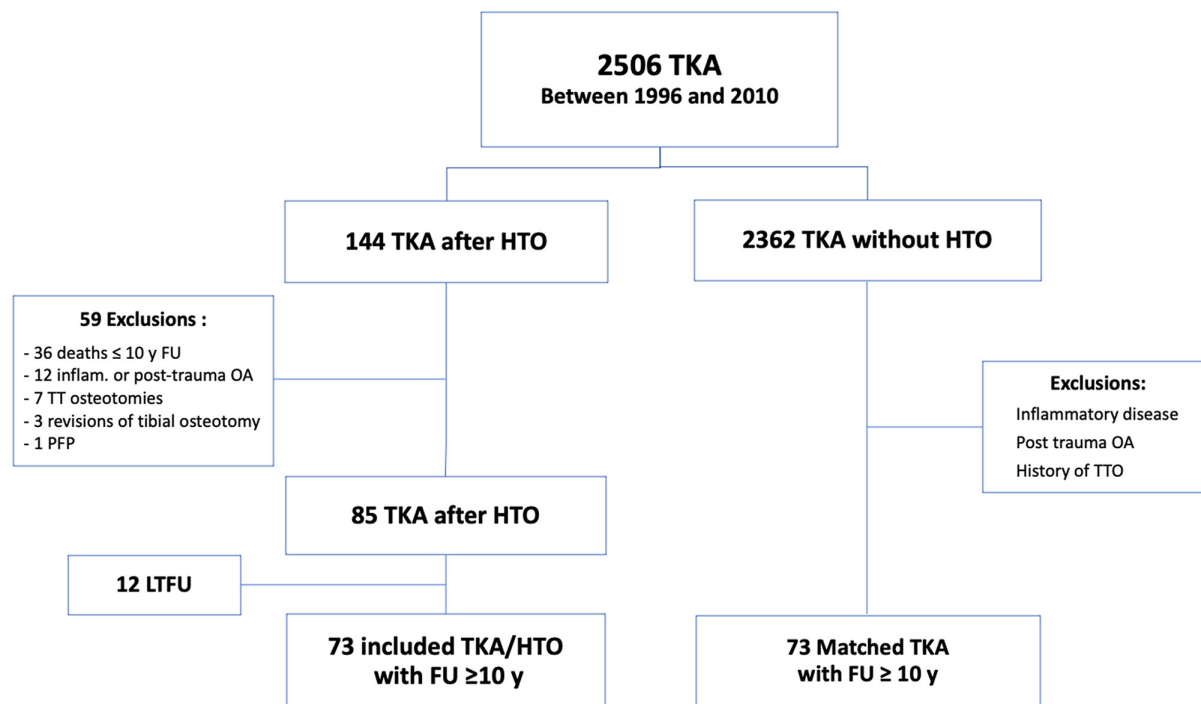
2506 TKA
Between 1996 and 2010

144 TKA after HTO

2362 TKA without HTO

59 Exclusions :
- 36 deaths ≤ 10 y FU
- 12 inflam. or post-trauma OA
- 7 TT osteotomies
- 3 revisions of tibial osteotomy
- 1 PFP

Exclusions:
Inflammatory disease
Post trauma OA
History of TTO

85 TKA after HTO

12 LTFU

73 included TKA/HTO with FU ≥10 y

73 Matched TKA with FU ≥ 10 y